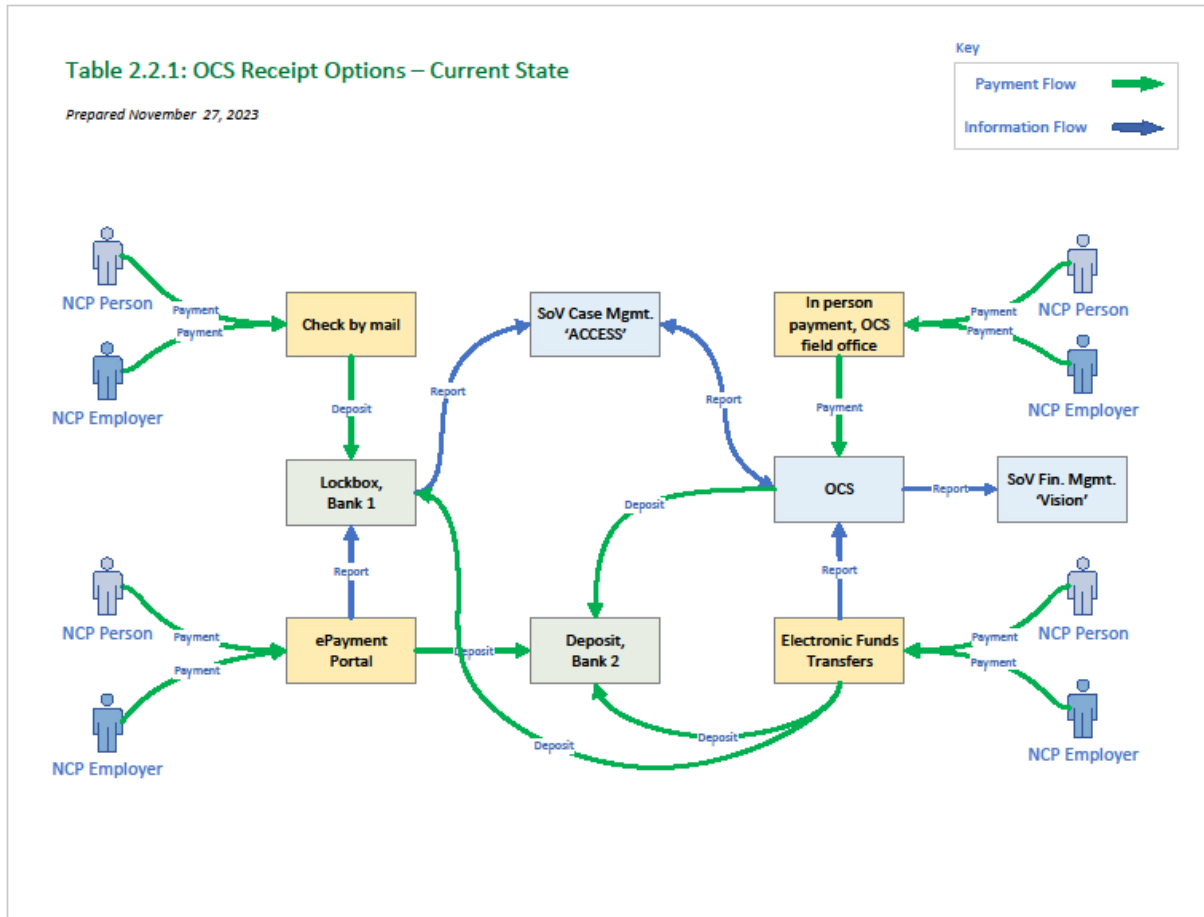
Table 2.2.1: OCS Receipt Options – Current State

Prepared November 27, 2023

Key

Payment Flow

Information Flow

NCP Person

Payment

Payment

NCP Employer

Check by mail

Deposit

Lockbox, Bank 1

Report

SoV Case Mgmt. 'ACCESS'

Report

In person payment, OCS field office

Payment

Payment

NCP Person

NCP Employer

Payment

OCS

Report

SoV Fin. Mgmt. 'Vision'

Deposit

Report

NCP Person

Payment

Payment

NCP Employer

ePayment Portal

Deposit

Deposit, Bank 2

Report

Electronic Funds Transfers

Payment

Payment

NCP Person

NCP Employer

Deposit

Deposit